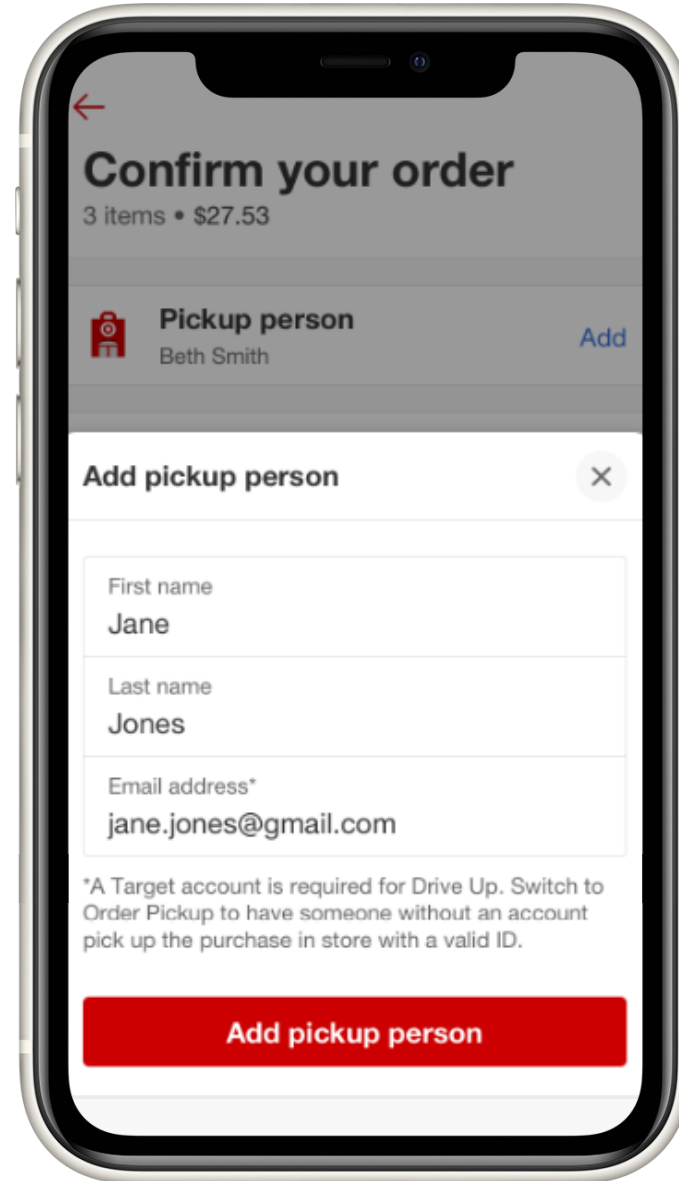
Confirm your order
3 items • $27.53

Pickup person
Beth Smith
Add

Add pickup person
×

First name
Jane

Last name
Jones

Email address*
jane.jones@gmail.com

*A Target account is required for Drive Up. Switch to Order Pickup to have someone without an account pick up the purchase in store with a valid ID.

Add pickup person